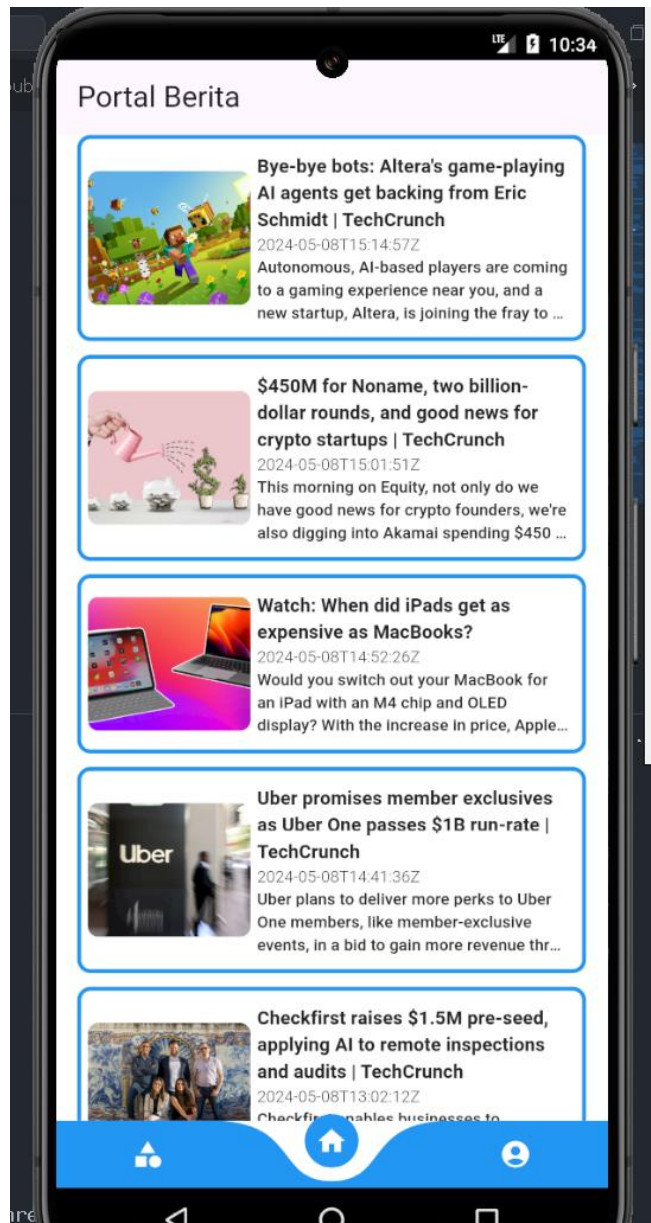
LTE 10:34

Portal Berita

Bye-bye bots: Altera's game-playing AI agents get backing from Eric Schmidt | TechCrunch
2024-05-08T15:14:57Z
Autonomous, AI-based players are coming to a gaming experience near you, and a new startup, Altera, is joining the fray to ...

$450M for Noname, two billion-dollar rounds, and good news for crypto startups | TechCrunch
2024-05-08T15:01:51Z
This morning on Equity, not only do we have good news for crypto founders, we're also digging into Akamai spending $450 ...

Watch: When did iPads get as expensive as MacBooks?
2024-05-08T14:52:26Z
Would you switch out your MacBook for an iPad with an M4 chip and OLED display? With the increase in price, Apple...

Uber promises member exclusives as Uber One passes $1B run-rate | TechCrunch
2024-05-08T14:41:36Z
Uber plans to deliver more perks to Uber One members, like member-exclusive events, in a bid to gain more revenue thr...

Checkfirst raises $1.5M pre-seed, applying AI to remote inspections and audits | TechCrunch
2024-05-08T13:02:12Z
Checkfi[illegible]nables businesses to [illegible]

Uber